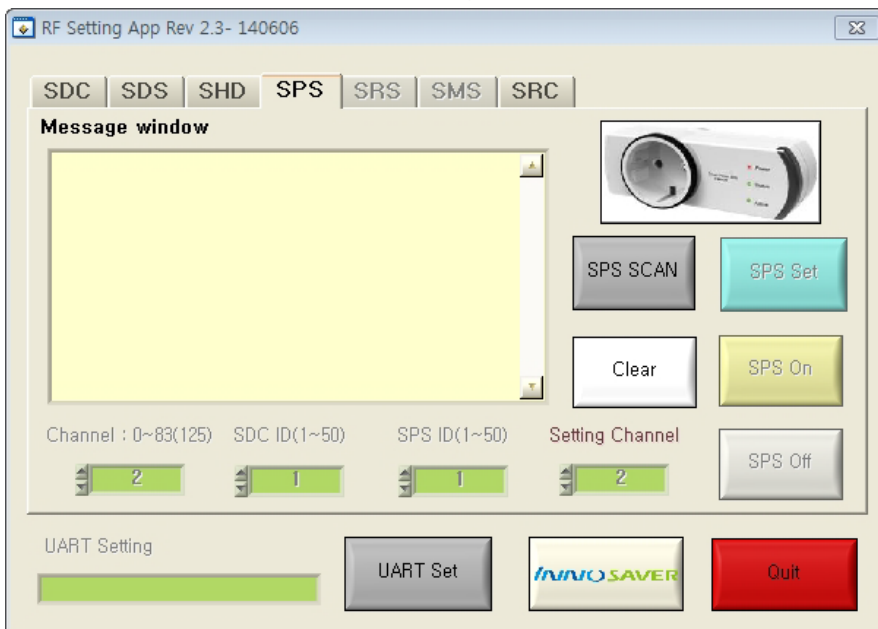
RF Setting App Rev 2.3- 140606

SDC SDS SHD SPS SRS SMS SRC

Message window

SPS SCAN
SPS Set
Clear
SPS On
SPS Off

Channel : 0~83(125)
2
SDC ID(1~50)
1
SPS ID(1~50)
1
Setting Channel
2

UART Setting
UART Set
INNOSAVER
Quit